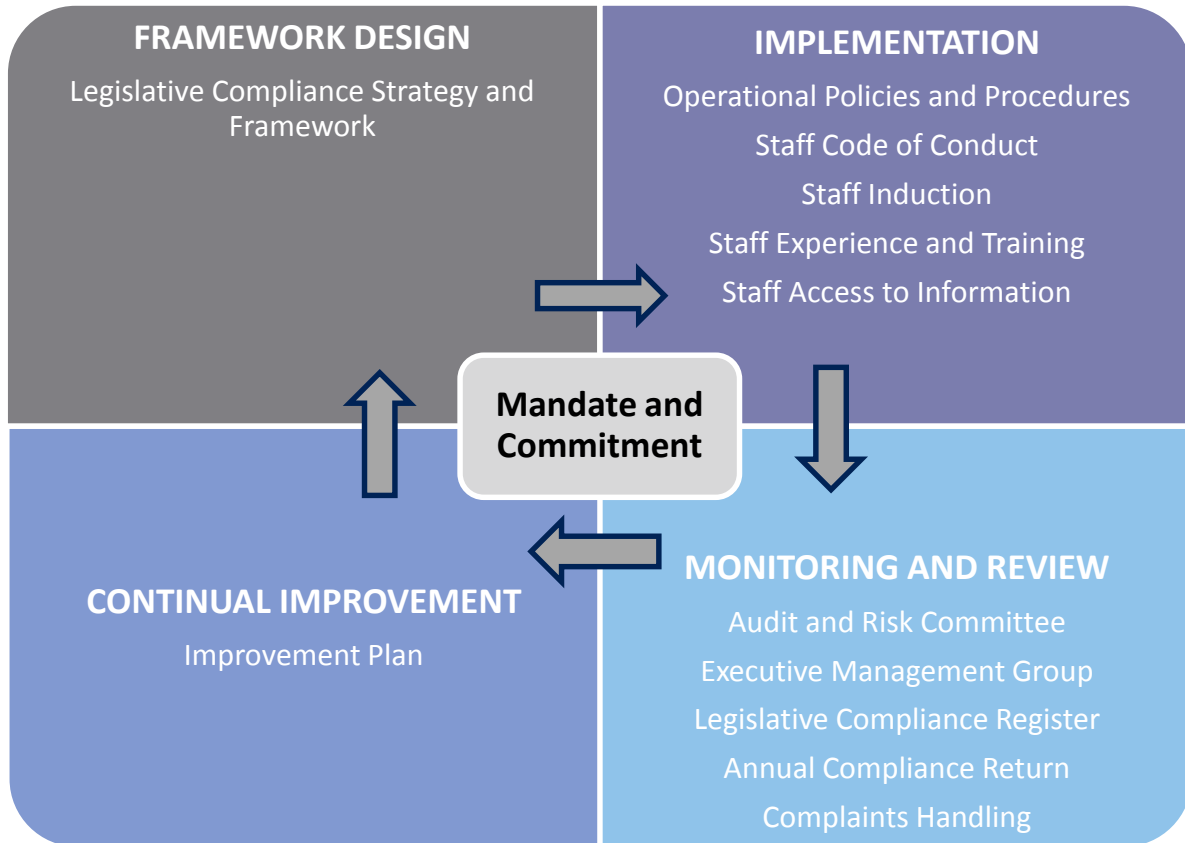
FRAMEWORK DESIGN

Legislative Compliance Strategy and Framework

IMPLEMENTATION

Operational Policies and Procedures

Staff Code of Conduct

Staff Induction

Staff Experience and Training

Staff Access to Information

Mandate and Commitment

CONTINUAL IMPROVEMENT

Improvement Plan

MONITORING AND REVIEW

Audit and Risk Committee

Executive Management Group

Legislative Compliance Register

Annual Compliance Return

Complaints Handling